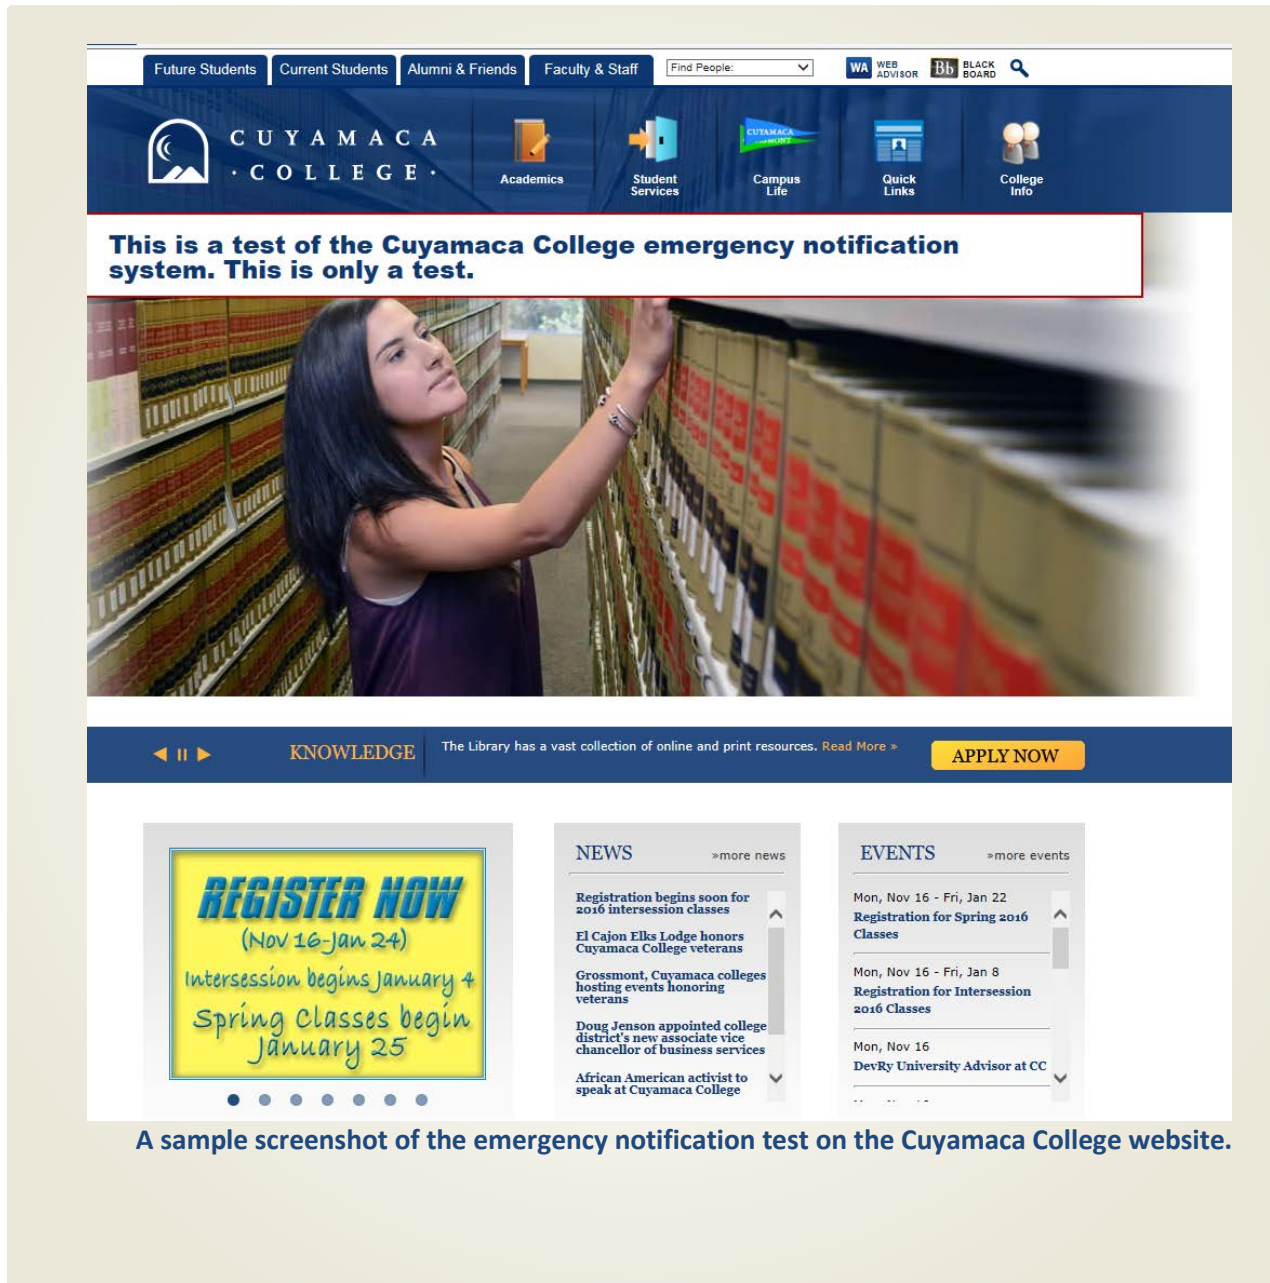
Future Students | Current Students | Alumni & Friends | Faculty & Staff | Find People: | WA WEB ADVISOR | Bb BLACK BOARD

CUYAMACA · COLLEGE ·

Academics | Student Services | Campus Life | Quick Links | College Info

This is a test of the Cuyamaca College emergency notification system. This is only a test.

KNOWLEDGE The Library has a vast collection of online and print resources. Read More »

APPLY NOW

REGISTER NOW (Nov 16-Jan 24) Intersession begins January 4 Spring Classes begin January 25

NEWS »more news

Registration begins soon for 2016 intersession classes

El Cajon Elks Lodge honors Cuyamaca College veterans

Grossmont, Cuyamaca colleges hosting events honoring veterans

Doug Jenson appointed college district's new associate vice chancellor of business services

African American activist to speak at Cuyamaca College

EVENTS »more events

Mon, Nov 16 - Fri, Jan 22
Registration for Spring 2016 Classes

Mon, Nov 16 - Fri, Jan 8
Registration for Intersession 2016 Classes

Mon, Nov 16
DevRy University Advisor at CC

A sample screenshot of the emergency notification test on the Cuyamaca College website.